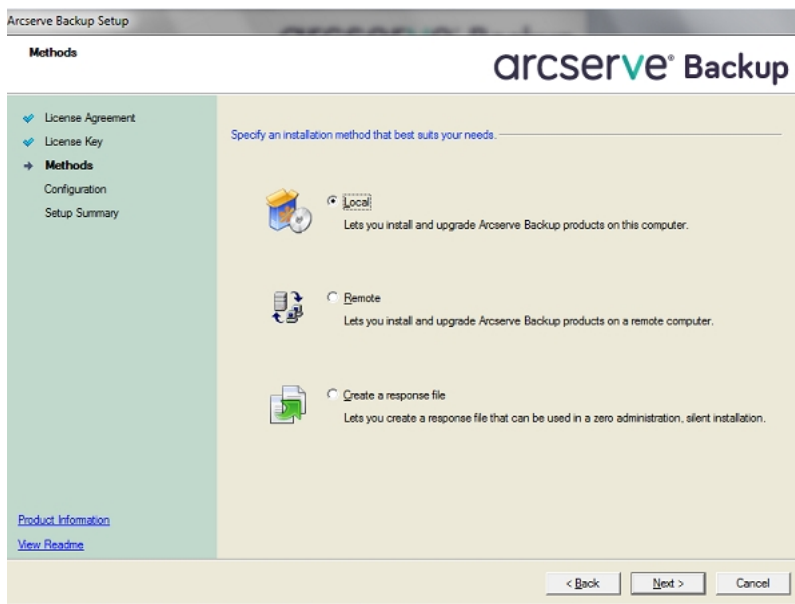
Arcserve Backup Setup

Methods

arcserve® Backup

License Agreement
License Key
Methods
Configuration
Setup Summary

Specify an installation method that best suits your needs.

Local
Lets you install and upgrade Arcserve Backup products on this computer.

Remote
Lets you install and upgrade Arcserve Backup products on a remote computer.

Create a response file
Lets you create a response file that can be used in a zero administration, silent installation.

Product Information
View Readme

< Back
Next >
Cancel